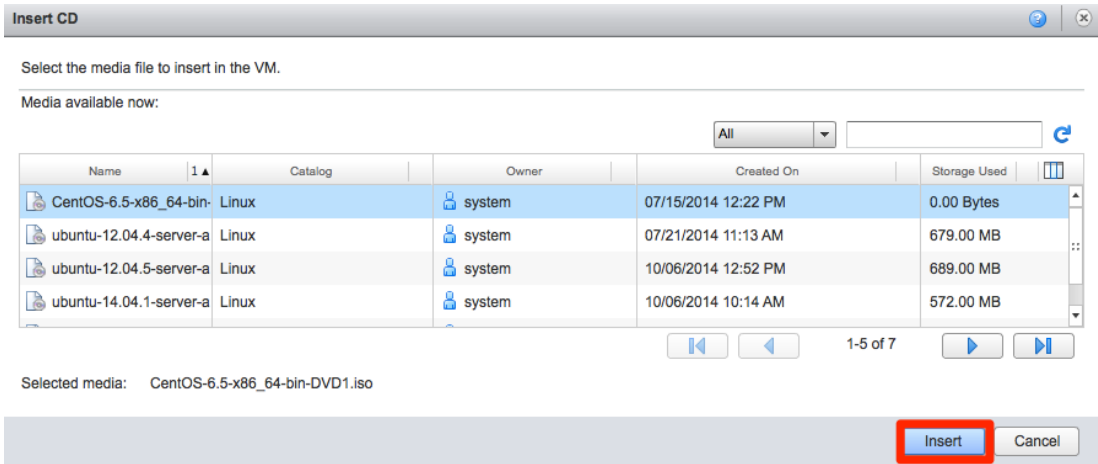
Insert CD

Select the media file to insert in the VM.

Media available now:

All

| Name 1▲ | Catalog | Owner | Created On | Storage Used |
|---|---|---|---|---|
| CentOS-6.5-x86_64-bin- | Linux | system | 07/15/2014 12:22 PM | 0.00 Bytes |
| ubuntu-12.04.4-server-a | Linux | system | 07/21/2014 11:13 AM | 679.00 MB |
| ubuntu-12.04.5-server-a | Linux | system | 10/06/2014 12:52 PM | 689.00 MB |
| ubuntu-14.04.1-server-a | Linux | system | 10/06/2014 10:14 AM | 572.00 MB |

1-5 of 7

Selected media: CentOS-6.5-x86_64-bin-DVD1.iso

Insert Cancel